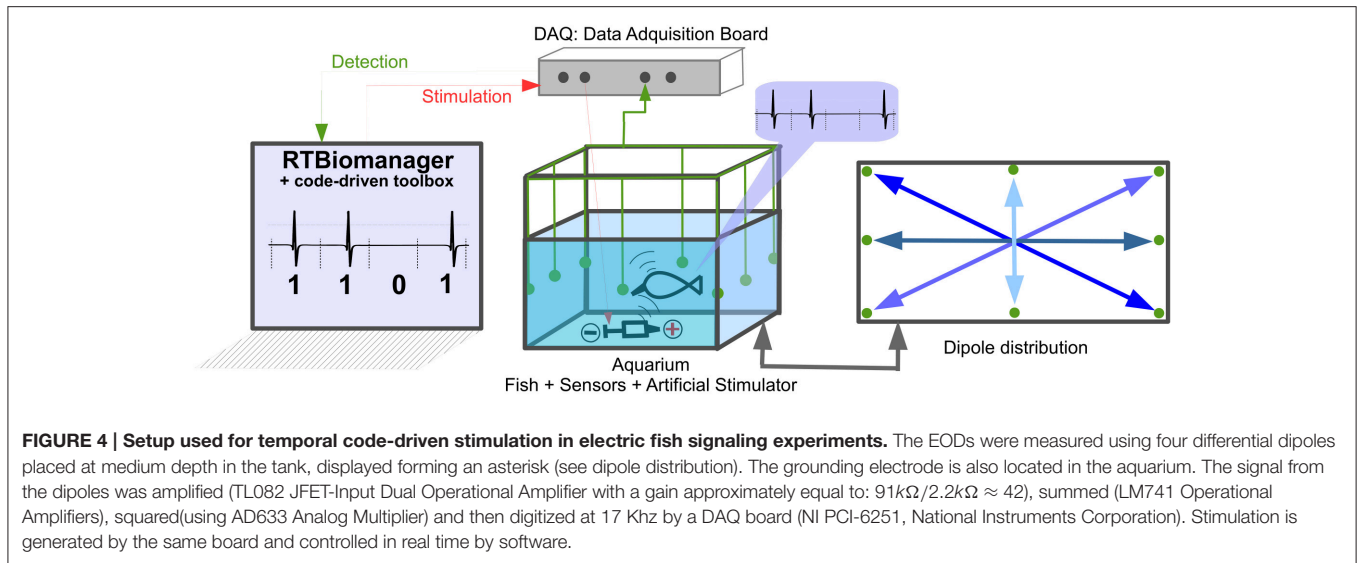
DAQ: Data Adquisition Board

Detection

Stimulation

RTBiomanager
+ code-driven toolbox

1 1 0 1

Aquarium
Fish + Sensors + Artificial Stimulator

Dipole distribution

**FIGURE 4 | Setup used for temporal code-driven stimulation in electric fish signaling experiments.** The EODs were measured using four differential dipoles placed at medium depth in the tank, displayed forming an asterisk (see dipole distribution). The grounding electrode is also located in the aquarium. The signal from the dipoles was amplified (TL082 JFET-Input Dual Operational Amplifier with a gain approximately equal to: $91k\Omega/2.2k\Omega \approx 42$), summed (LM741 Operational Amplifiers), squared(using AD633 Analog Multiplier) and then digitized at 17 Khz by a DAQ board (NI PCI-6251, National Instruments Corporation). Stimulation is generated by the same board and controlled in real time by software.